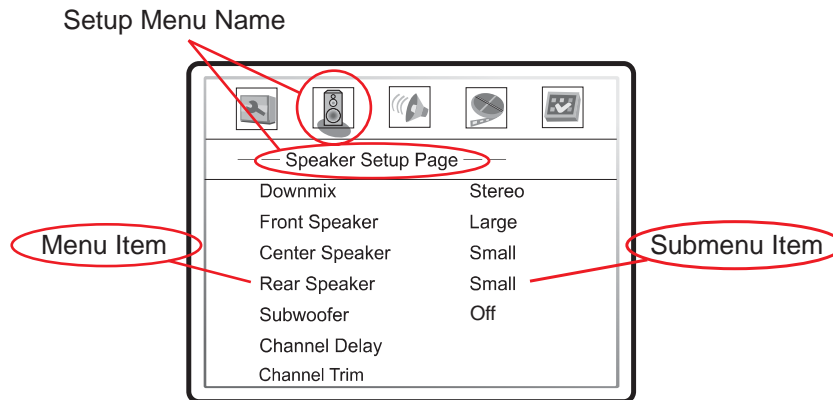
Setup Menu Name

Speaker Setup Page

Menu Item

Submenu Item

| | |
|---|---|
| Downmix | Stereo |
| Front Speaker | Large |
| Center Speaker | Small |
| Rear Speaker | Small |
| Subwoofer | Off |
| Channel Delay | |
| Channel Trim | |